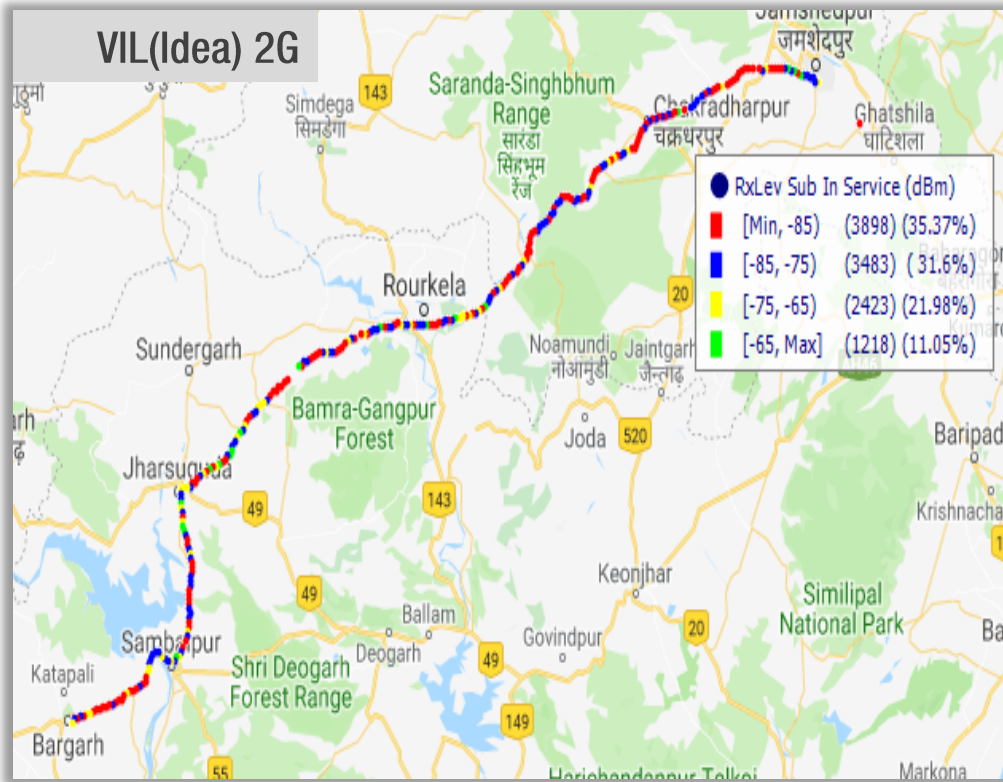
VIL(Idea) 2G

RxLev Sub In Service (dBm)
[Min, -85) (3898) (35.37%)
[-85, -75) (3483) ( 31.6%)
[-75, -65) (2423) (21.98%)
[-65, Max] (1218) (11.05%)

Jamshedpur
जमशेदपुर
Saranda-Singhbhum Range
सारंडा सिंहभूम रेंज
Simdega
सिमडेगा
143
Chakradharpur
चक्रधरपुर
Ghatshila
घाटशिला
Rourkela
20
Sundergarh
Noamundi
नोआमुंडी
Jaintgarh
जैन्तगढ़
Bamra-Gangpur Forest
Joda
520
Baripad
Jharsuguda
49
143
Krishnacha
Keonjhar
49
Similipal National Park
Ballam
Sambalpur
Govindpur
20
Ba
Katapali
Shri Deogarh Forest Range
Deogarh
49
Bargarh
149
55
Harichandanpur Telkoi
Markona
Kumar
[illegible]